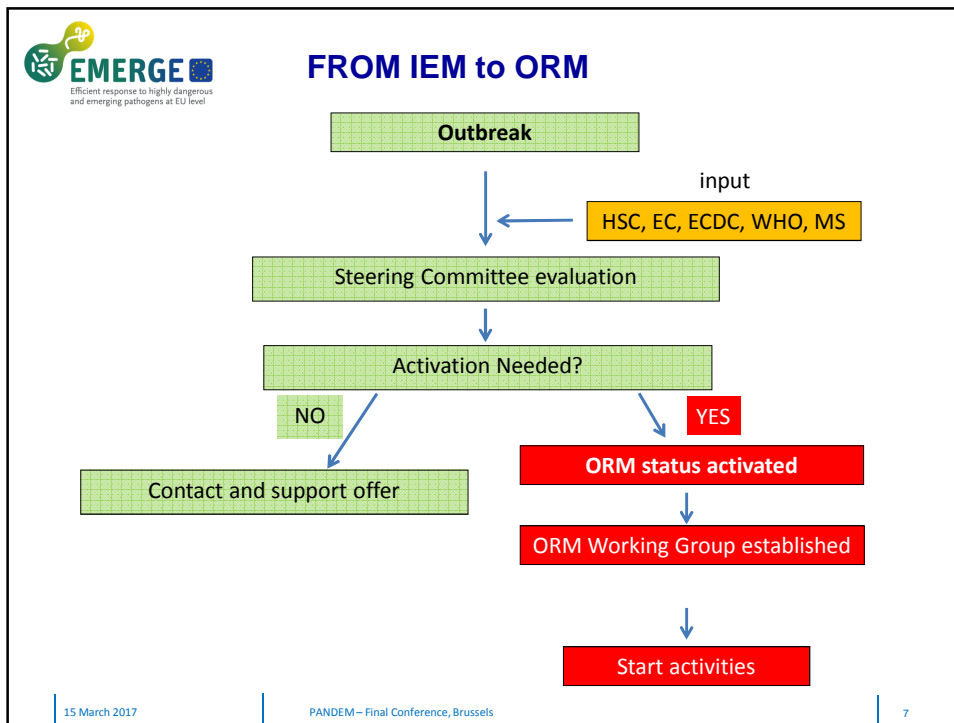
EMERGE
Efficient response to highly dangerous and emerging pathogens at EU level

FROM IEM to ORM

Outbreak

input

HSC, EC, ECDC, WHO, MS

Steering Committee evaluation

Activation Needed?

NO

YES

Contact and support offer

ORM status activated

ORM Working Group established

Start activities

15 March 2017

PANDEM – Final Conference, Brussels

7